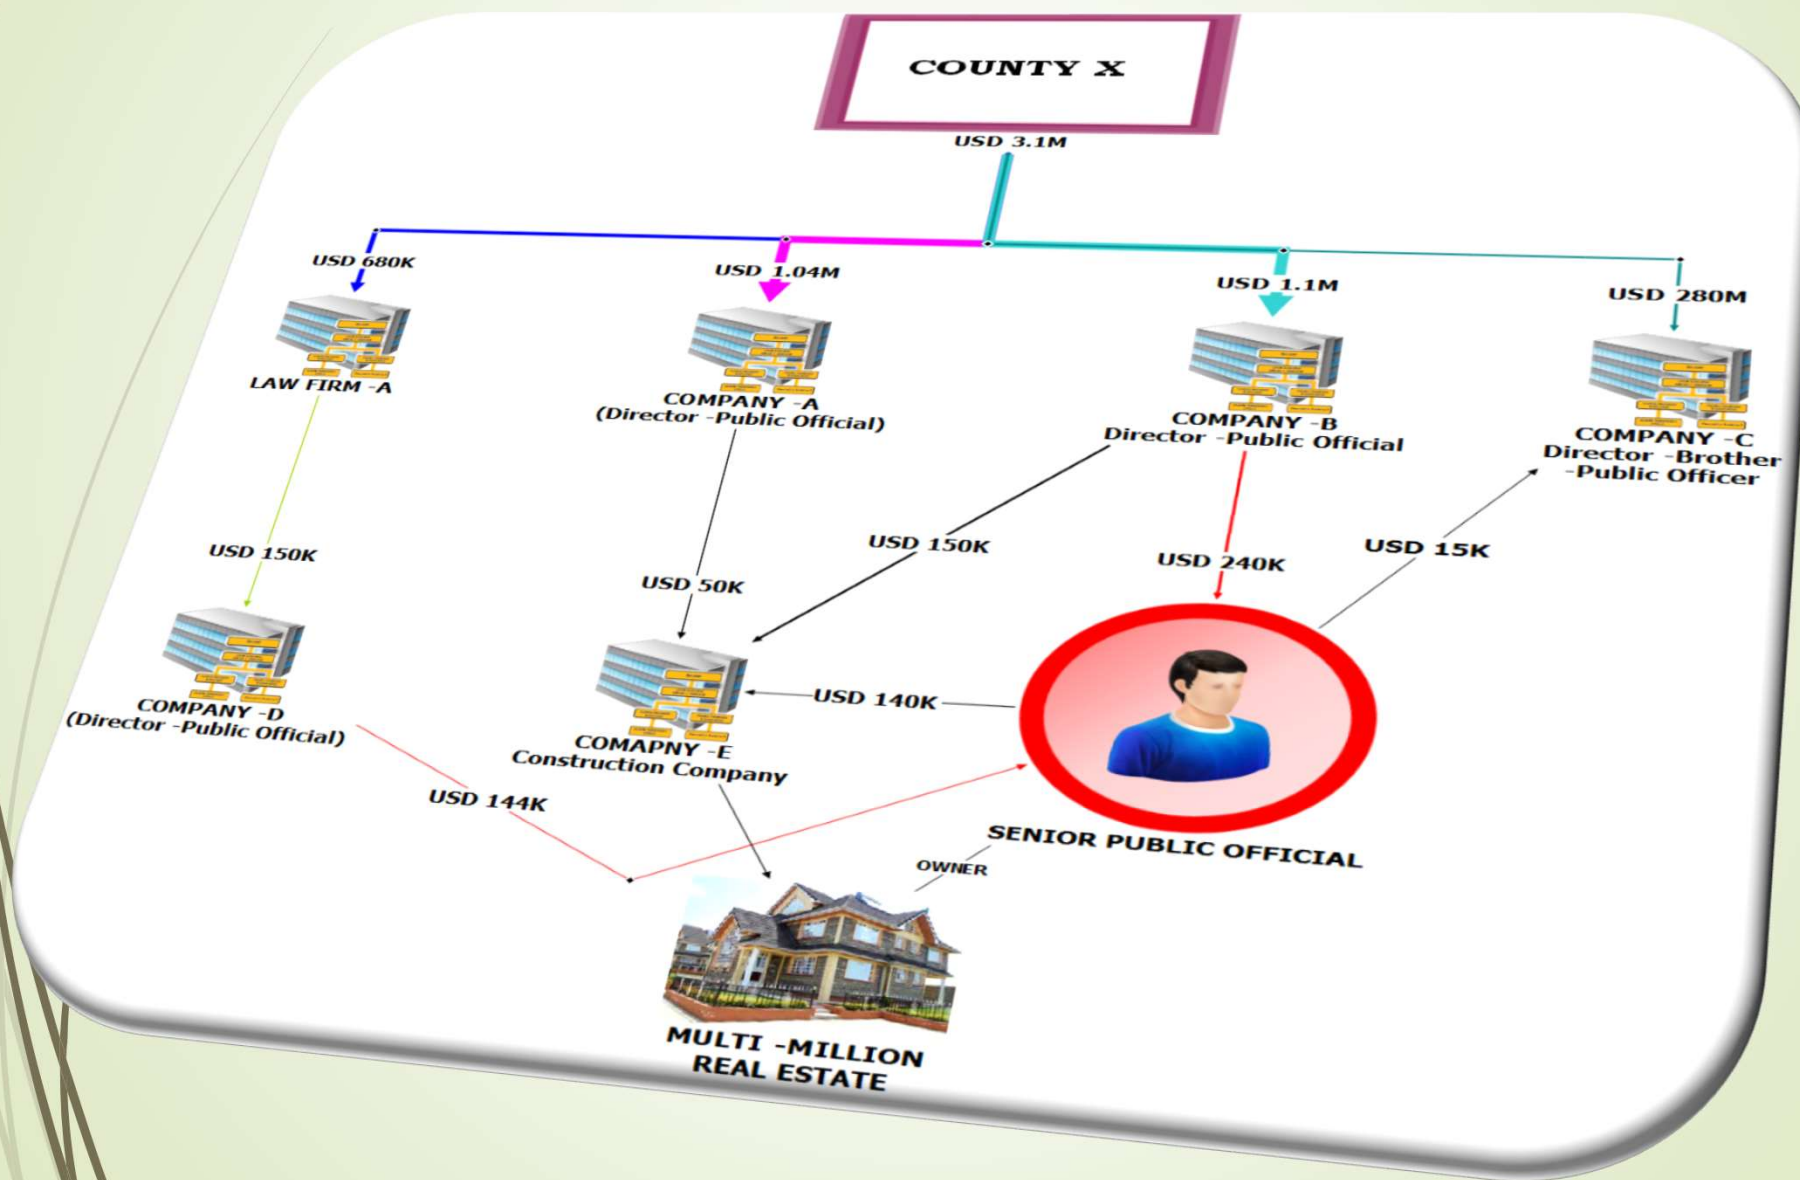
COUNTY X

USD 3.1M

USD 680K

USD 1.04M

USD 1.1M

USD 280M

LAW FIRM -A

COMPANY -A
(Director -Public Official)

COMPANY -B
Director -Public Official

COMPANY -C
Director -Brother
-Public Officer

USD 150K

USD 50K

USD 150K

USD 240K

USD 15K

COMPANY -D
(Director -Public Official)

COMAPNY -E
Construction Company

USD 140K

USD 144K

SENIOR PUBLIC OFFICIAL

OWNER

MULTI -MILLION
REAL ESTATE